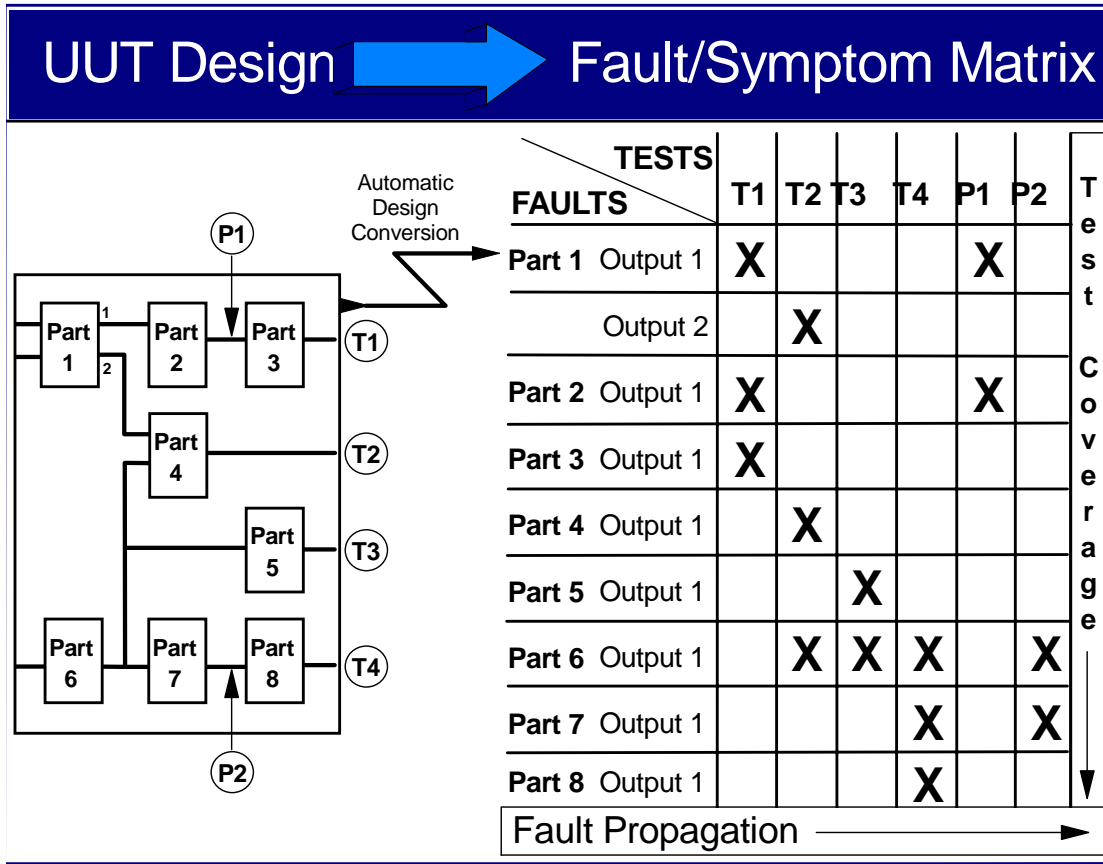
UUT Design Fault/Symptom Matrix

Automatic Design Conversion

P1

Part 1

1

2

Part 2

Part 3

T1

Part 4

T2

Part 5

T3

Part 6

Part 7

Part 8

T4

P2

| TESTS / FAULTS | | T1 | T2 | T3 | T4 | P1 | P2 |
|---|---|---|---|---|---|---|---|
| Part 1 | Output 1 | X | | | | X | |
| | Output 2 | | X | | | | |
| Part 2 | Output 1 | X | | | | X | |
| Part 3 | Output 1 | X | | | | | |
| Part 4 | Output 1 | | X | | | | |
| Part 5 | Output 1 | | | X | | | |
| Part 6 | Output 1 | | X | X | X | | X |
| Part 7 | Output 1 | | | | X | | X |
| Part 8 | Output 1 | | | | X | | |

Test Coverage

Fault Propagation